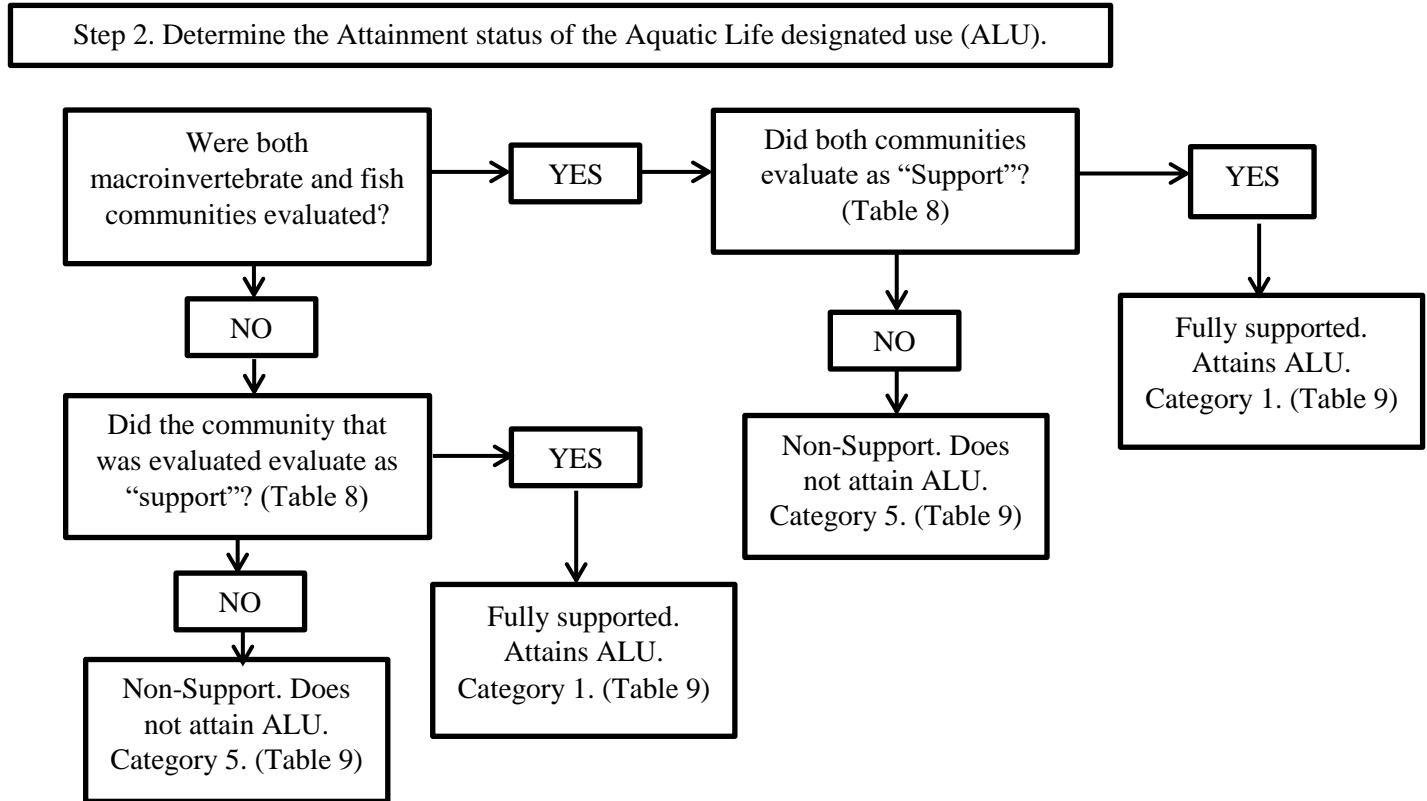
Step 2. Determine the Attainment status of the Aquatic Life designated use (ALU).

Were both macroinvertebrate and fish communities evaluated?

YES

Did both communities evaluate as "Support"? (Table 8)

YES

Fully supported. Attains ALU. Category 1. (Table 9)

NO

Non-Support. Does not attain ALU. Category 5. (Table 9)

NO

Did the community that was evaluated evaluate as "support"? (Table 8)

YES

Fully supported. Attains ALU. Category 1. (Table 9)

NO

Non-Support. Does not attain ALU. Category 5. (Table 9)